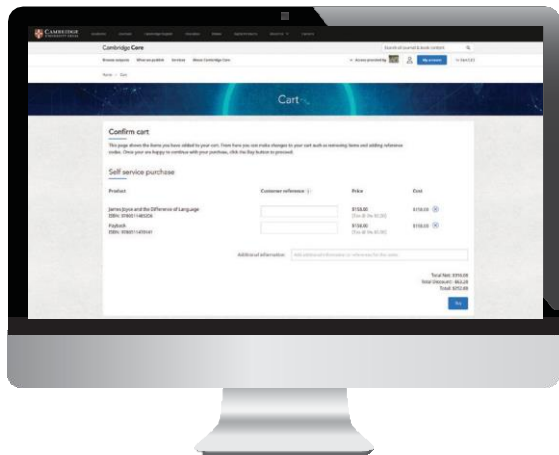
Cambridge Core

Browse subjects What we publish Services About Cambridge Core

Home > Cart

Cart

Confirm cart

This page shows the items you have added to your cart. From here you can make changes to your cart such as removing items and adding reference codes. Once your are happy to continue with your purchase, click the Buy button to proceed.

Self service purchase

| Product | Customer reference | Price | Cost |
|---|---|---|---|
| James Joyce and the Difference of Language ISBN: 9780511485206 | | $158.00 | $158.00 |
| Payback ISBN: 9780511485941 | | $158.00 | $158.00 |

Additional information:

Total Net: $316.00
Total Discount: -$63.20
Total: $252.80

Buy